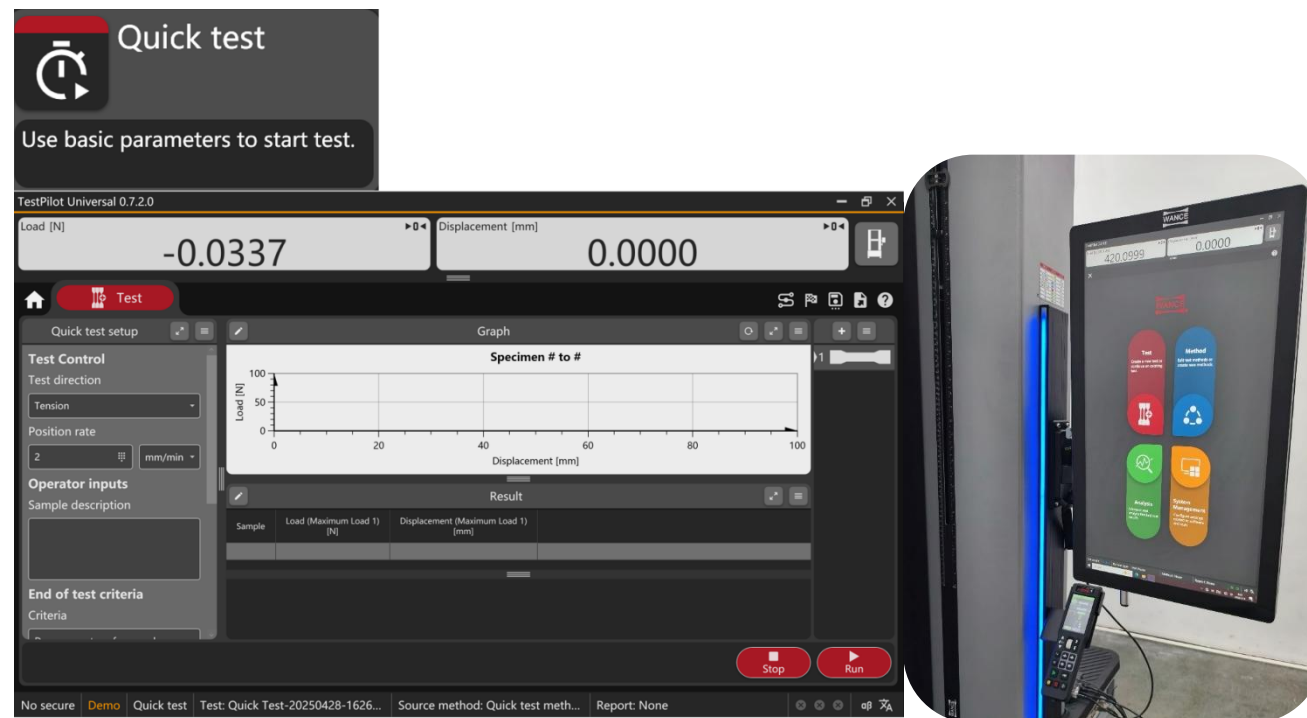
Quick test

Use basic parameters to start test.

TestPilot Universal 0.7.2.0

Load [N]
-0.0337

Displacement [mm]
0.0000

Test

Quick test setup

Test Control
Test direction
Tension
Position rate
2
mm/min
Operator inputs
Sample description

End of test criteria
Criteria

Graph
Specimen # to #
Load [N]
100
50
0
0
20
40
60
80
100
Displacement [mm]

Result

| Sample | Load (Maximum Load 1) [N] | Displacement (Maximum Load 1) [mm] |
|---|---|---|
| | | |

1

Stop
Run

No secure | Demo | Quick test | Test: Quick Test-20250428-1626... | Source method: Quick test meth... | Report: None

WANCE
420.0999
0.0000
Test
Method
Analysis
System Management